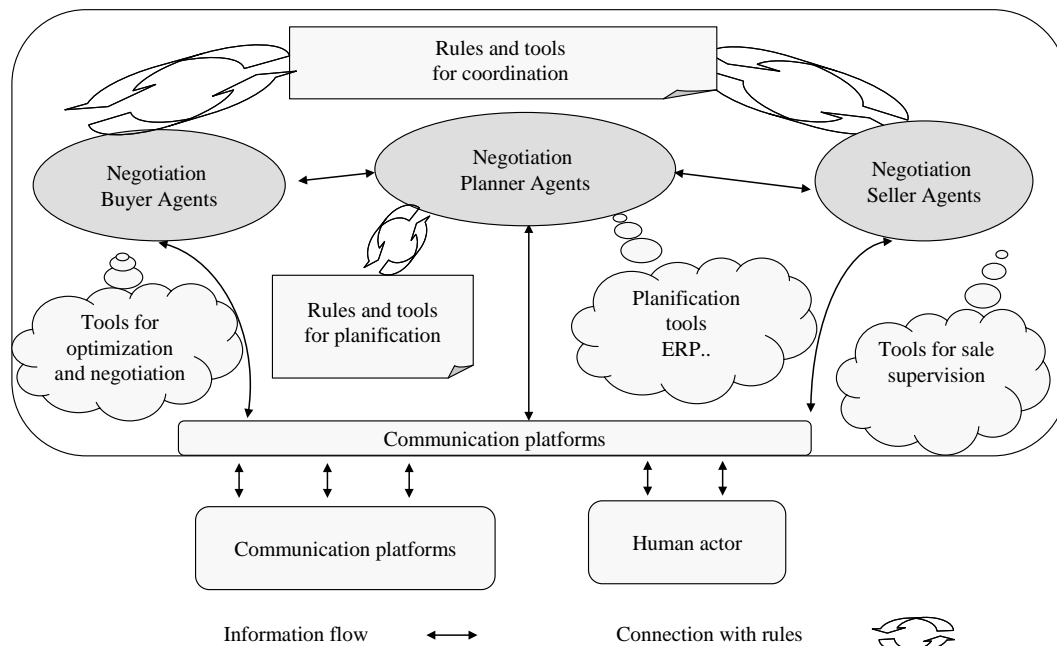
Rules and tools for coordination

Negotiation Buyer Agents

Negotiation Planner Agents

Negotiation Seller Agents

Tools for optimization and negotiation

Rules and tools for planification

Planification tools ERP..

Tools for sale supervision

Communication platforms

Communication platforms

Human actor

Information flow

Connection with rules